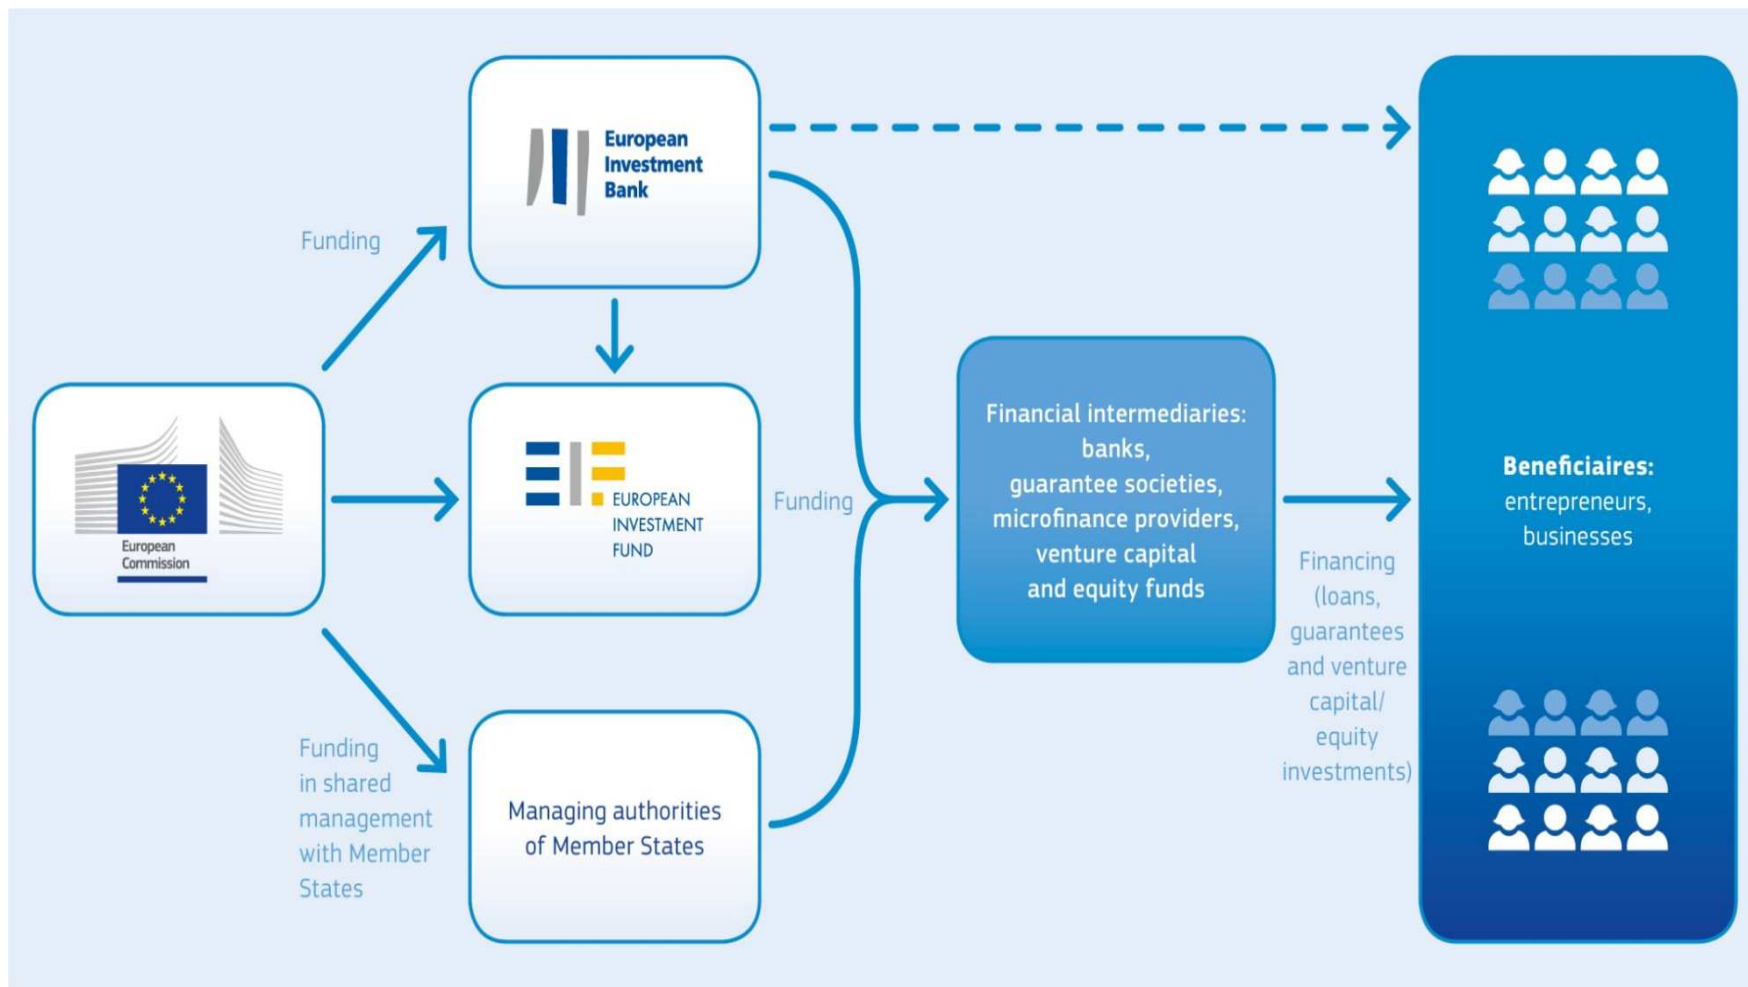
European Investment Bank

Funding

European Commission

EUROPEAN INVESTMENT FUND

Funding

Financial intermediaries: banks, guarantee societies, microfinance providers, venture capital and equity funds

Beneficiaires: entrepreneurs, businesses

Funding in shared management with Member States

Managing authorities of Member States

Financing (loans, guarantees and venture capital/ equity investments)